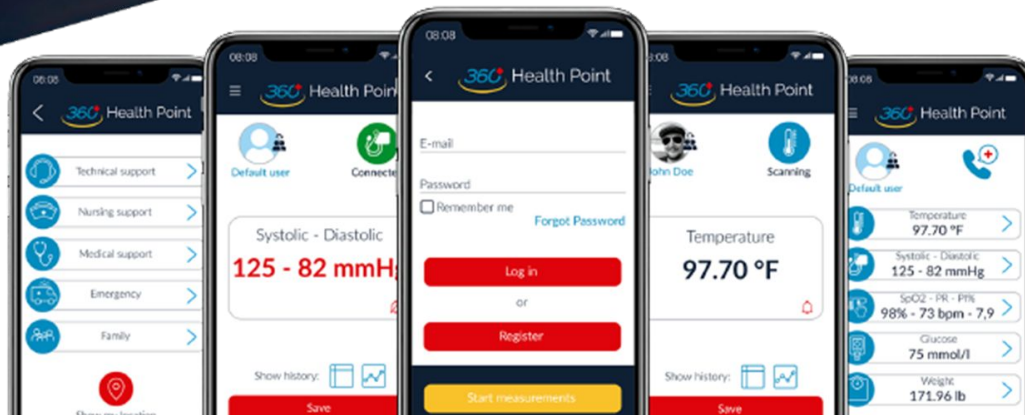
08:08
360 Health Point
Technical support
Nursing support
Medical support
Emergency
Family
Show my location

08:08
360 Health Point
Default user
Connected
Systolic - Diastolic
125 - 82 mmHg
Show history:
Save

08:08
360 Health Point
E-mail
Password
Remember me
Forgot Password
Log in
or
Register
Start measurements

08:08
360 Health Point
John Doe
Scanning
Temperature
97.70 °F
Show history:
Save

08:08
360 Health Point
Default user
Temperature
97.70 °F
Systolic - Diastolic
125 - 82 mmHg
SpO2 - PR - PI%
98% - 73 bpm - 7,9
Glucose
75 mmol/l
Weight
171.96 lb